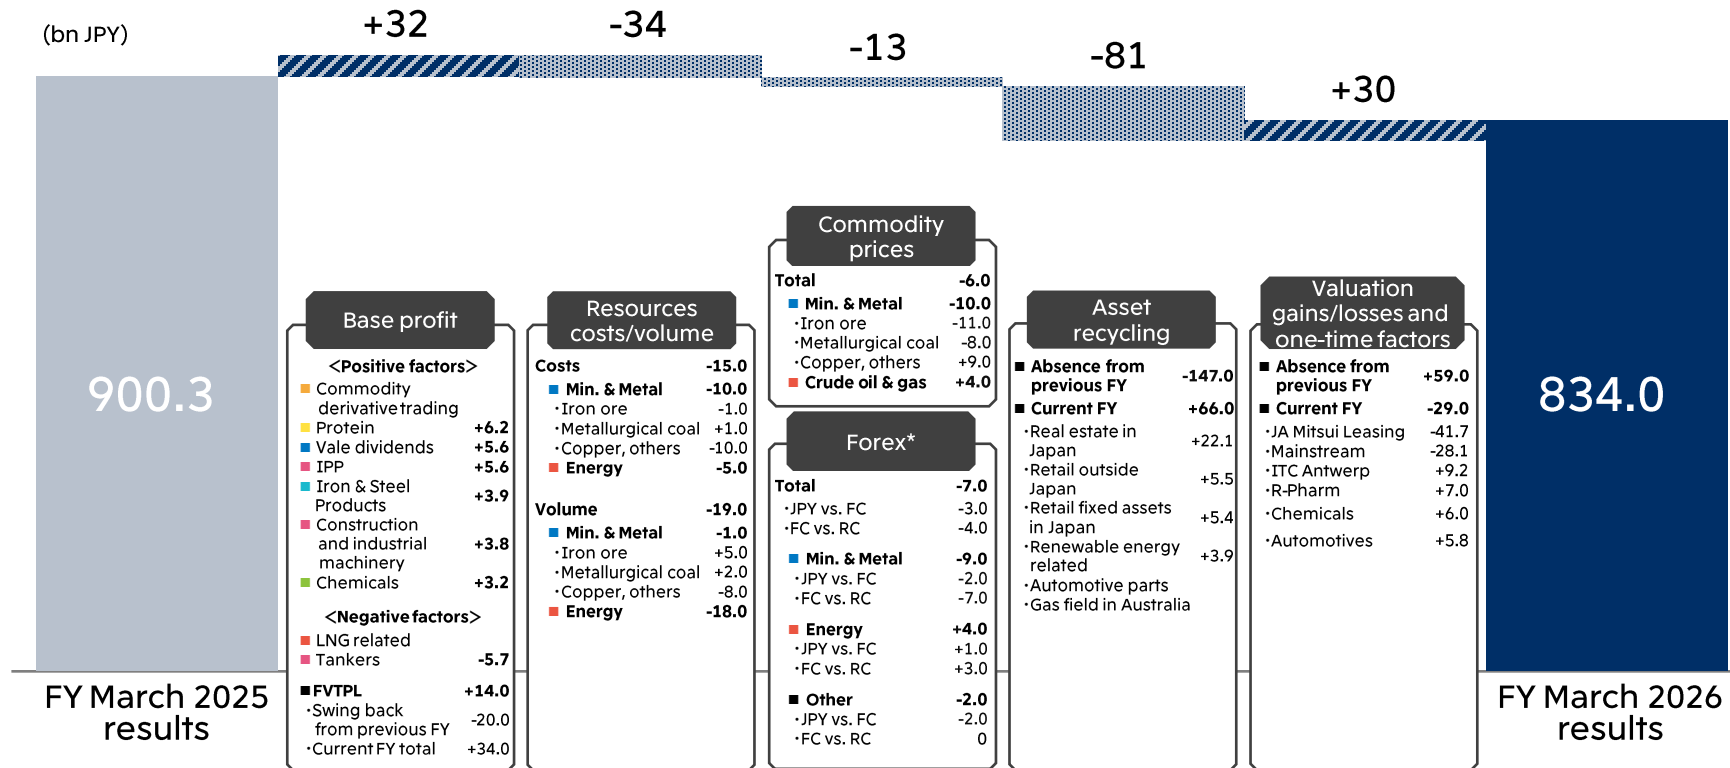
(bn JPY)

+32

-34

-13

-81

+30

900.3

834.0

FY March 2025 results

FY March 2026 results

Base profit

<Positive factors>
Commodity derivative trading
Protein +6.2
Vale dividends +5.6
IPP +5.6
Iron & Steel Products +3.9
Construction and industrial machinery +3.8
Chemicals +3.2

<Negative factors>
LNG related
Tankers -5.7

FVTPL +14.0
・Swing back from previous FY -20.0
・Current FY total +34.0

Resources costs/volume

Costs -15.0
Min. & Metal -10.0
・Iron ore -1.0
・Metallurgical coal +1.0
・Copper, others -10.0
Energy -5.0

Volume -19.0
Min. & Metal -1.0
・Iron ore +5.0
・Metallurgical coal +2.0
・Copper, others -8.0
Energy -18.0

Commodity prices

Total -6.0
Min. & Metal -10.0
・Iron ore -11.0
・Metallurgical coal -8.0
・Copper, others +9.0
Crude oil & gas +4.0

Forex*

Total -7.0
・JPY vs. FC -3.0
・FC vs. RC -4.0

Min. & Metal -9.0
・JPY vs. FC -2.0
・FC vs. RC -7.0

Energy +4.0
・JPY vs. FC +1.0
・FC vs. RC +3.0

Other -2.0
・JPY vs. FC -2.0
・FC vs. RC 0

Asset recycling

Absence from previous FY -147.0
Current FY +66.0
・Real estate in Japan +22.1
・Retail outside Japan +5.5
・Retail fixed assets in Japan +5.4
・Renewable energy related +3.9
・Automotive parts
・Gas field in Australia

Valuation gains/losses and one-time factors

Absence from previous FY +59.0
Current FY -29.0
・JA Mitsui Leasing -41.7
・Mainstream -28.1
・ITC Antwerp +9.2
・R-Pharm +7.0
・Chemicals +6.0
・Automotives +5.8